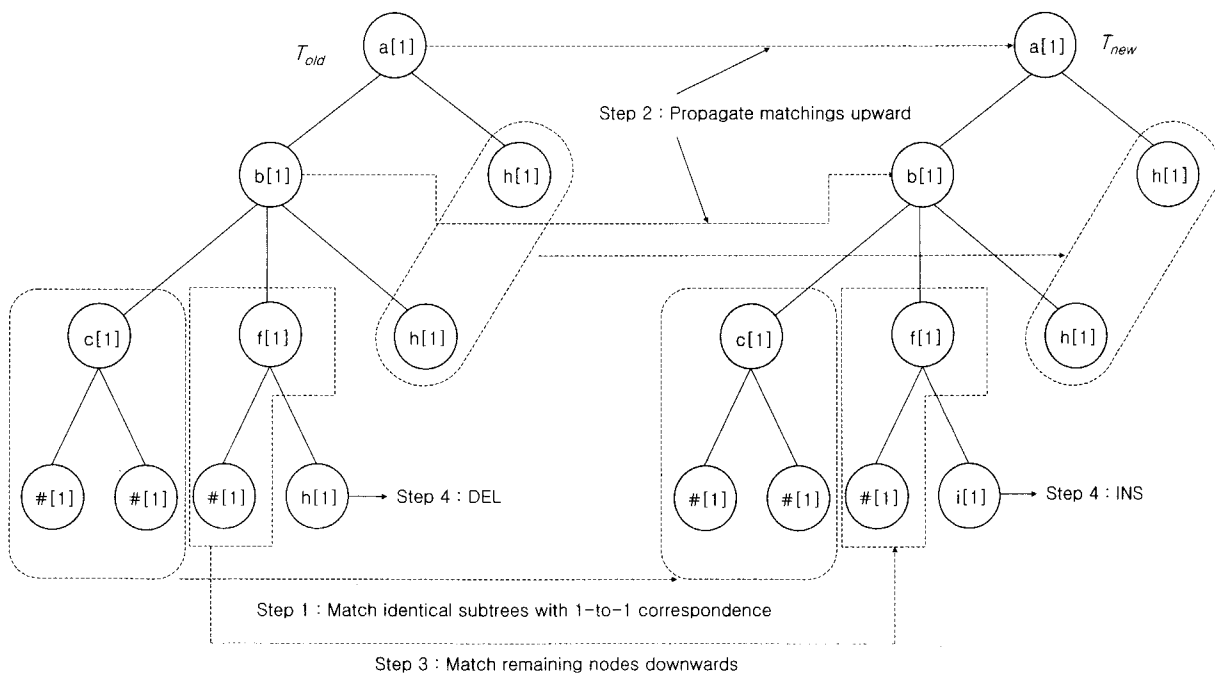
$T_{old}$

a[1]

b[1]

h[1]

c[1]

f[1]

h[1]

#[1]

#[1]

#[1]

h[1]

Step 4 : DEL

Step 2 : Propagate matchings upward

a[1]

$T_{new}$

b[1]

h[1]

c[1]

f[1]

h[1]

#[1]

#[1]

#[1]

i[1]

Step 4 : INS

Step 1 : Match identical subtrees with 1-to-1 correspondence

Step 3 : Match remaining nodes downwards